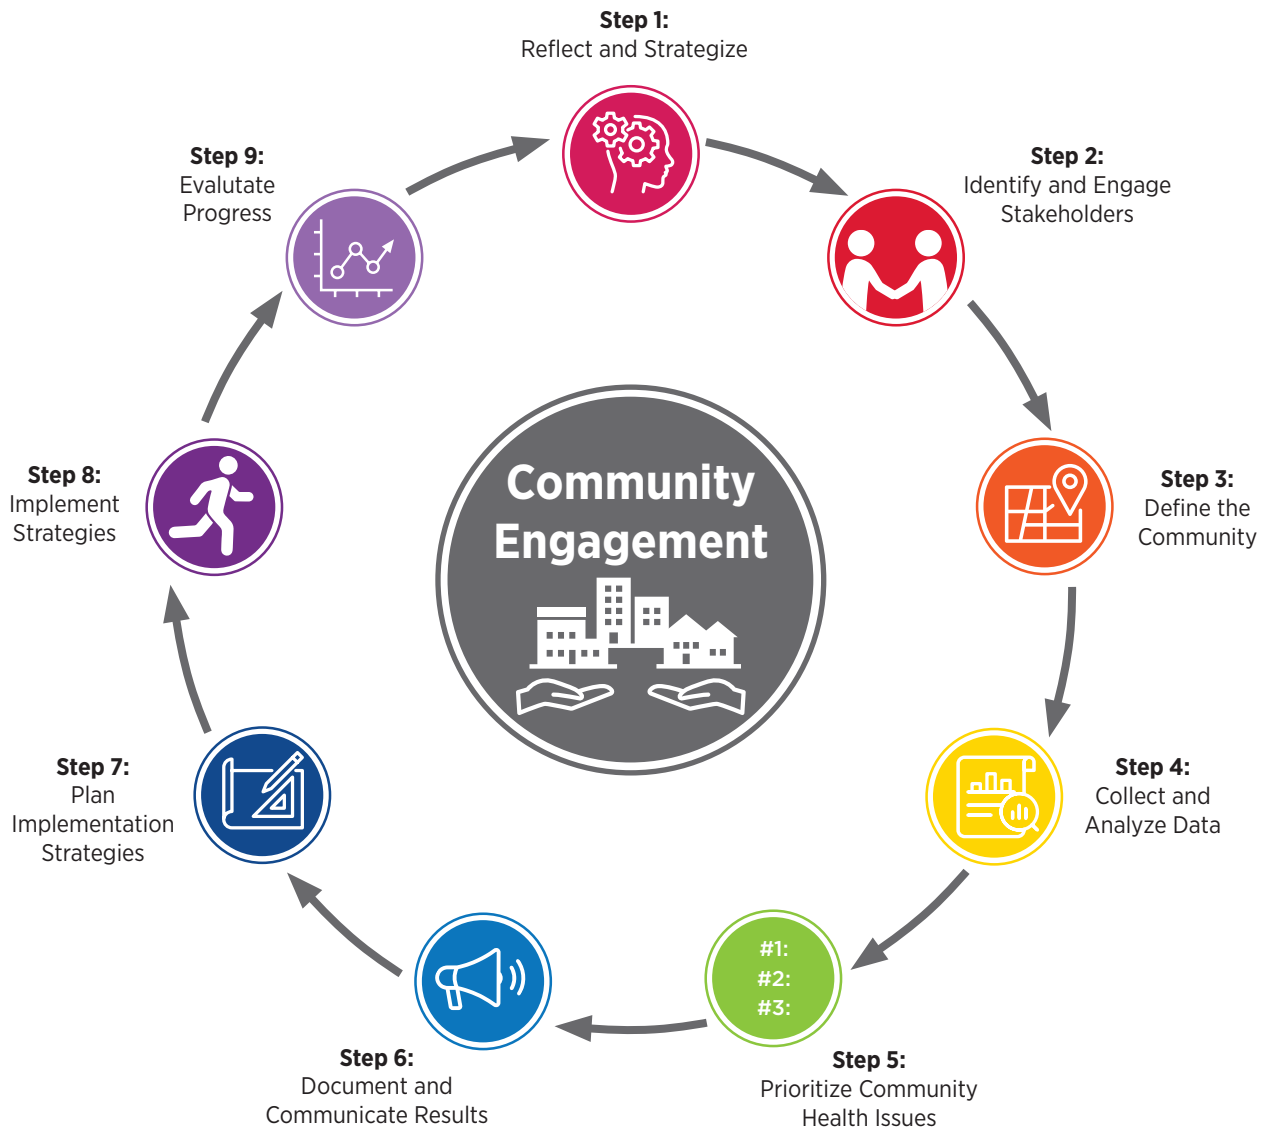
**Step 1:**
Reflect and Strategize

**Step 2:**
Identify and Engage Stakeholders

**Step 3:**
Define the Community

**Step 4:**
Collect and Analyze Data

#1:
#2:
#3:

**Step 5:**
Prioritize Community Health Issues

**Step 6:**
Document and Communicate Results

**Step 7:**
Plan Implementation Strategies

**Step 8:**
Implement Strategies

**Step 9:**
Evalutate Progress

Community Engagement